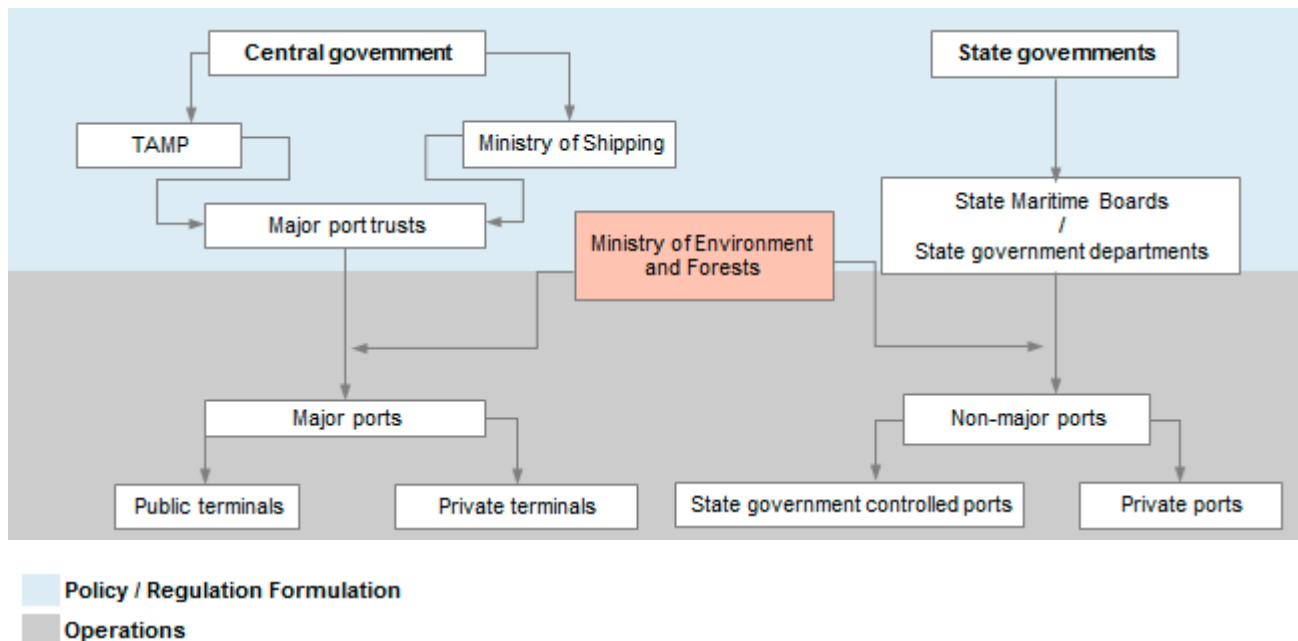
Central government

State governments

TAMP

Ministry of Shipping

Major port trusts

Ministry of Environment and Forests

State Maritime Boards / State government departments

Major ports

Non-major ports

Public terminals

Private terminals

State government controlled ports

Private ports

Policy / Regulation Formulation

Operations